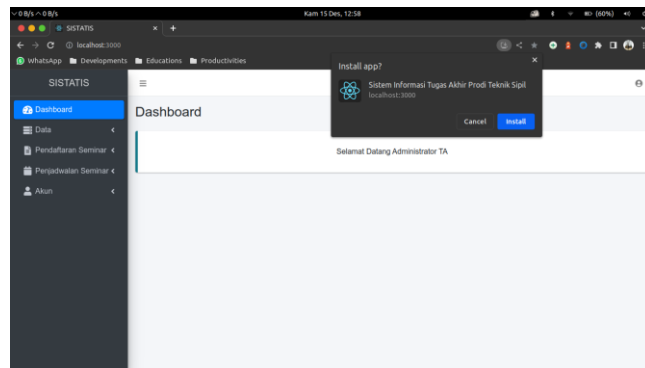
∨ 0 B/s ∧ 0 B/s

Kam 15 Des, 12:58

(60%)

SISTATIS

localhost:3000

WhatsApp Developments Educations Productivities

SISTATIS

Dashboard

Data

Pendaftaran Seminar

Penjadwalan Seminar

Akun

Dashboard

Selamat Datang Administrator TA

Install app?

Sistem Informasi Tugas Akhir Prodi Teknik Sipil

localhost:3000

Cancel

Install